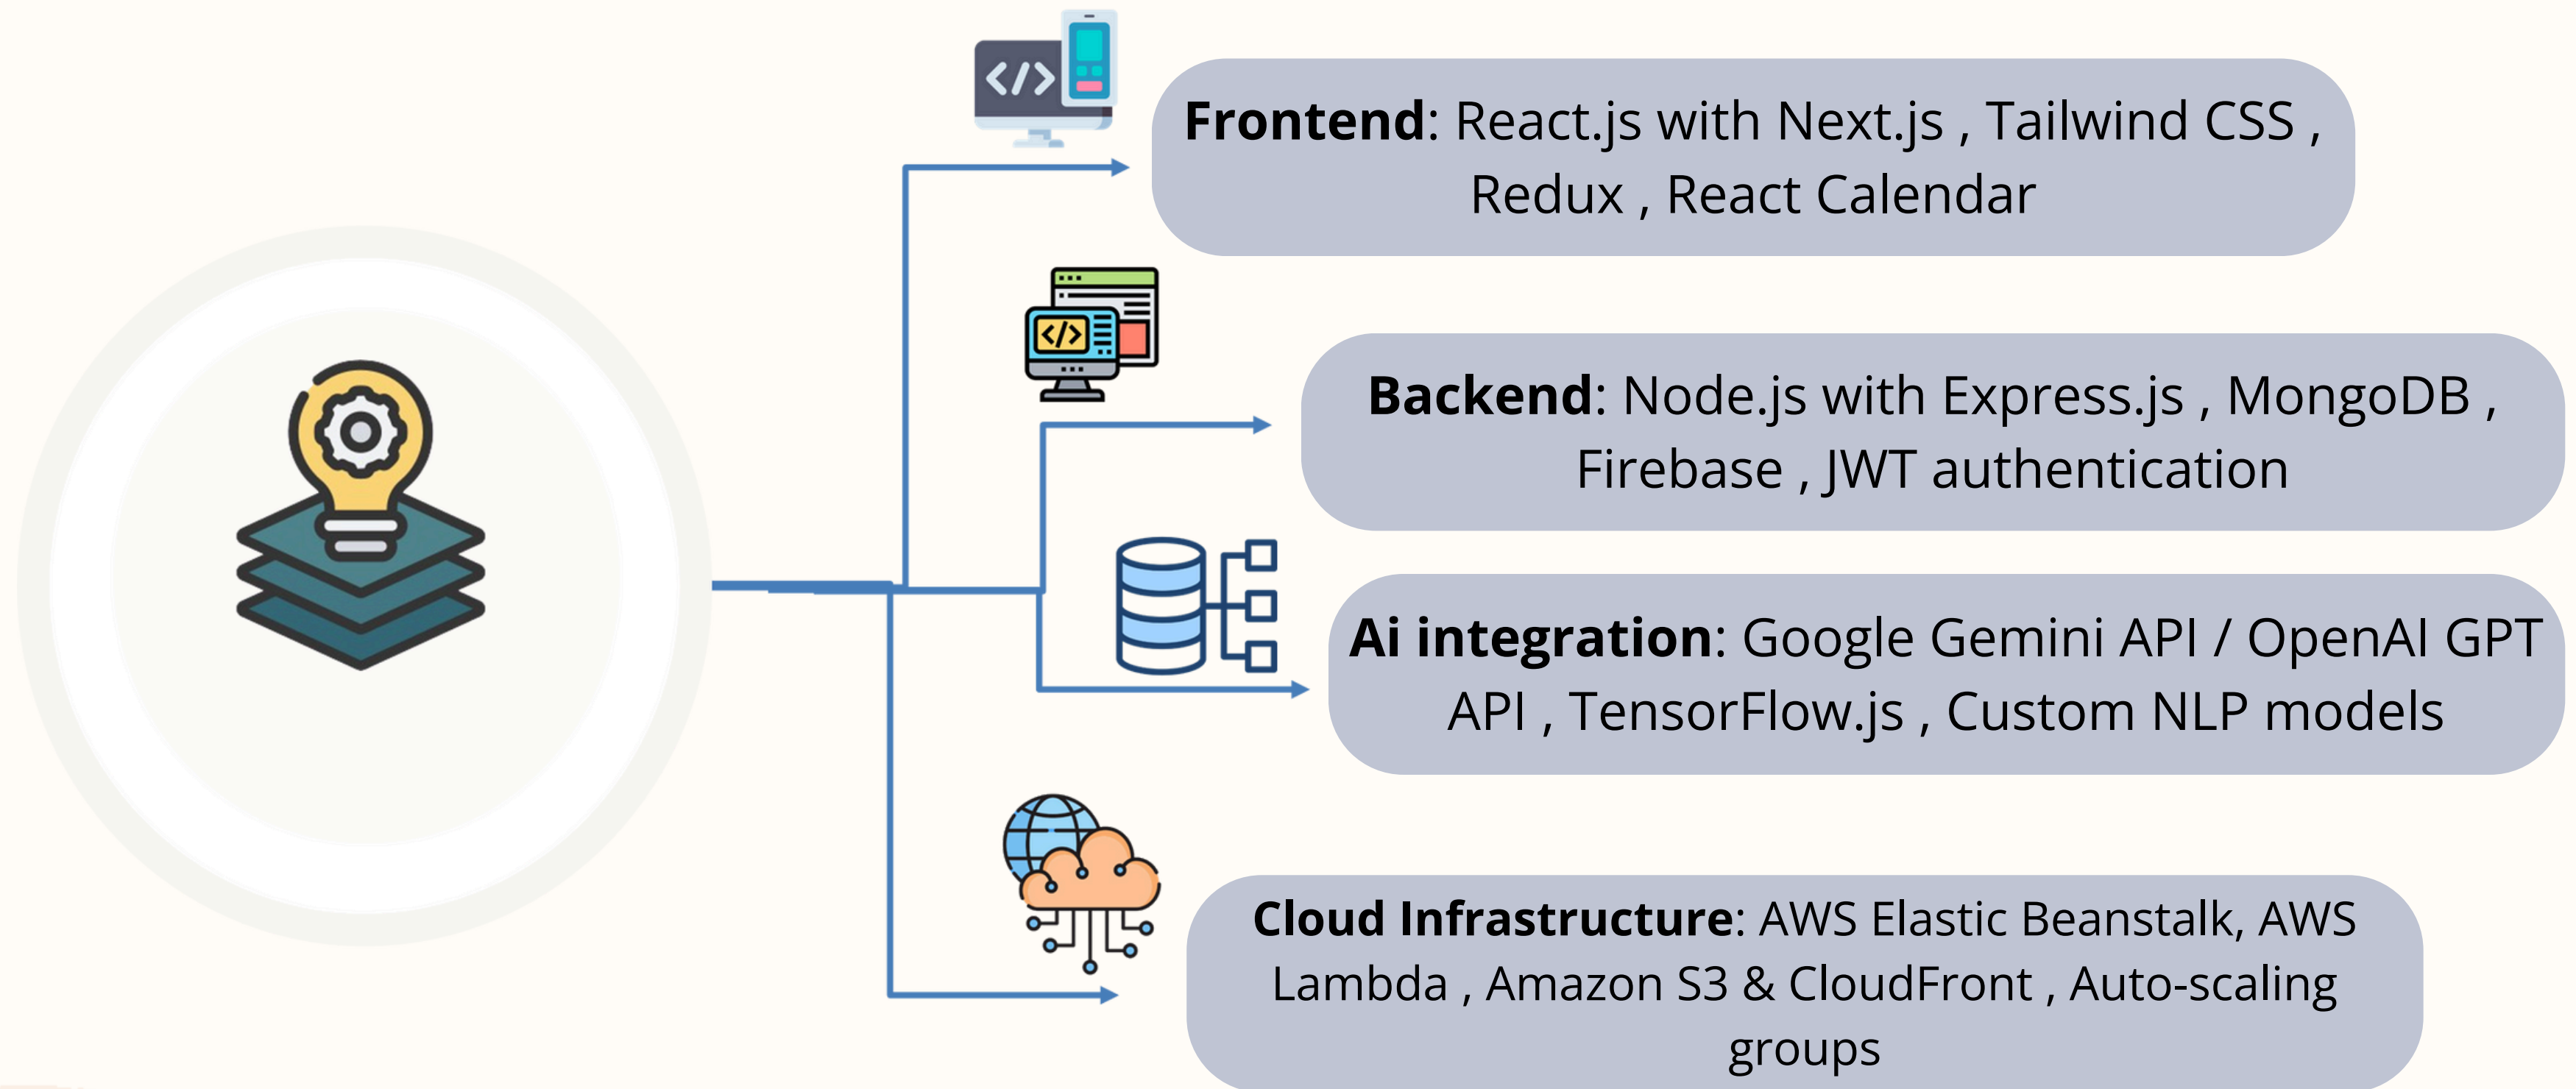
**Frontend**: React.js with Next.js , Tailwind CSS , Redux , React Calendar

**Backend**: Node.js with Express.js , MongoDB , Firebase , JWT authentication

**Ai integration**: Google Gemini API / OpenAI GPT API , TensorFlow.js , Custom NLP models

**Cloud Infrastructure**: AWS Elastic Beanstalk, AWS Lambda , Amazon S3 & CloudFront , Auto-scaling groups